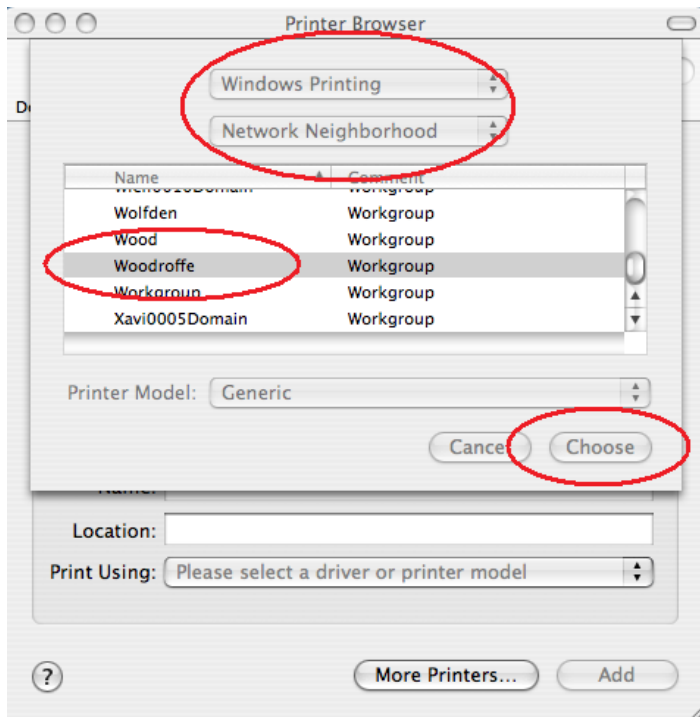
Printer Browser

Windows Printing

Network Neighborhood

| Name | Comment |
|---|---|
| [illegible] | Workgroup |
| Wolfden | Workgroup |
| Wood | Workgroup |
| Woodroffe | Workgroup |
| Workgroup | Workgroup |
| Xavi0005Domain | Workgroup |

Printer Model: Generic

Cancel Choose

Name:

Location:

Print Using: Please select a driver or printer model

?

More Printers...

Add